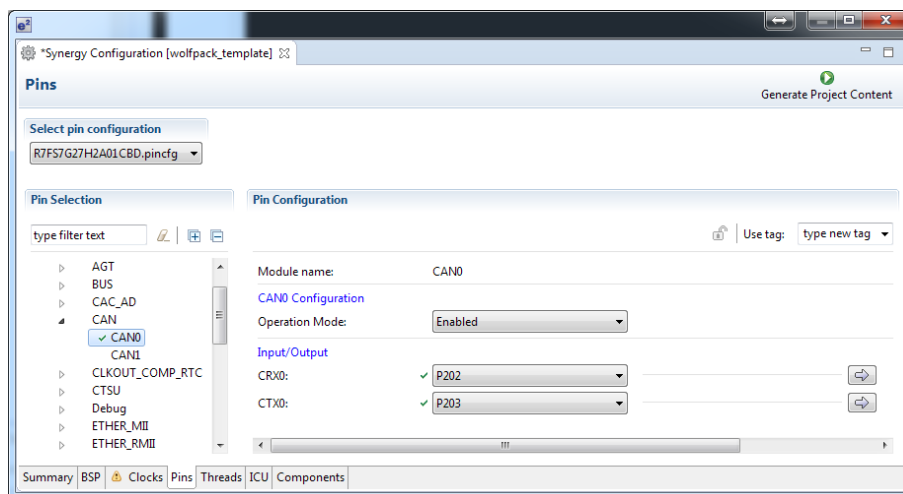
*Synergy Configuration [wolfpack_template]

Pins

Generate Project Content

Select pin configuration

R7FS7G27H2A01CBD.pincfg

Pin Selection

type filter text

AGT
BUS
CAC_AD
CAN
✓ CAN0
CAN1
CLKOUT_COMP_RTC
CTSU
Debug
ETHER_MII
ETHER_RMII

Pin Configuration

Use tag: type new tag

Module name: CAN0

CAN0 Configuration

Operation Mode: Enabled

Input/Output

CRX0: ✓ P202

CTX0: ✓ P203

Summary | BSP | Clocks | Pins | Threads | ICU | Components